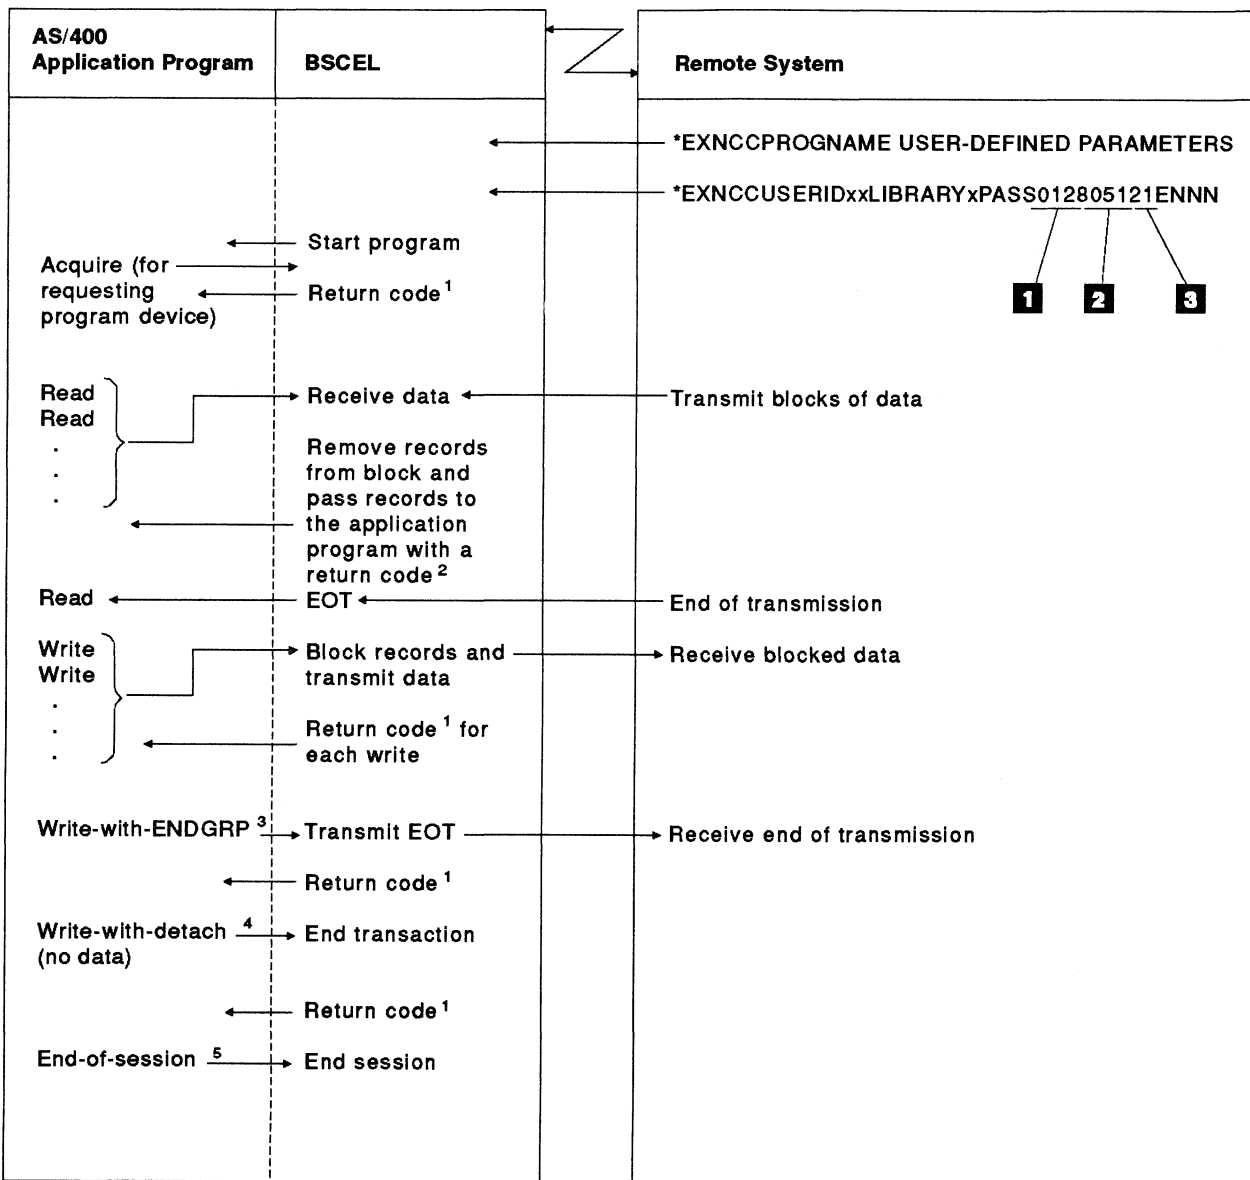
AS/400 Application Program

BSCEL

Remote System

*EXNCCPROGNAME USER-DEFINED PARAMETERS

*EXNCCUSERIDxxLIBRARYxPASS012805121ENNN

1 2 3

Start program

Acquire (for requesting program device)

Return code $^{1}$

Read
Read
.
.
.

Receive data

Transmit blocks of data

Remove records from block and pass records to the application program with a return code $^{2}$

Read

EOT

End of transmission

Write
Write
.
.
.

Block records and transmit data

Receive blocked data

Return code $^{1}$ for each write

Write-with-ENDGRP $^{3}$

Transmit EOT

Receive end of transmission

Return code $^{1}$

Write-with-detach $^{4}$ (no data)

End transaction

Return code $^{1}$

End-of-session $^{5}$

End session